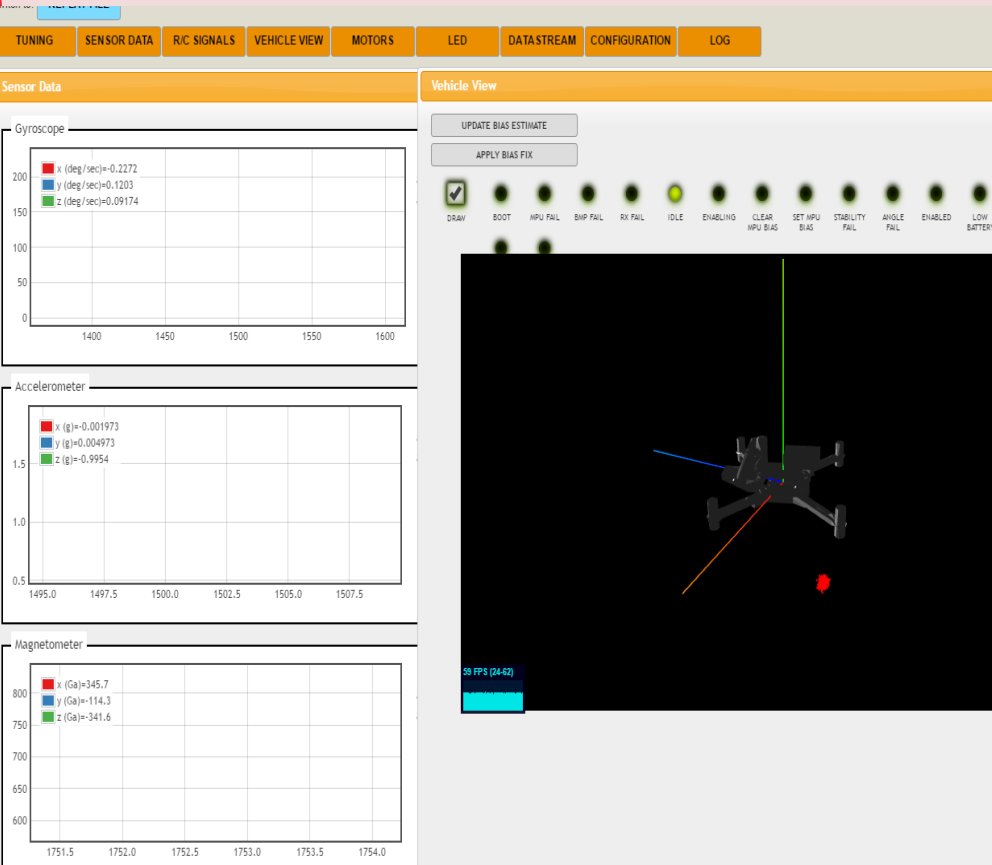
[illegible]

TUNING | SENSOR DATA | R/C SIGNALS | VEHICLE VIEW | MOTORS | LED | DATASTREAM | CONFIGURATION | LOG

Sensor Data

Gyroscope

x (deg/sec)=-0.2272
y (deg/sec)=0.1203
z (deg/sec)=0.09174

200
150
100
50
0
1400 1450 1500 1550 1600

Accelerometer

x (g)=-0.001973
y (g)=0.004973
z (g)=-0.9954

1.5
1.0
0.5
1495.0 1497.5 1500.0 1502.5 1505.0 1507.5

Magnetometer

x (Ga)=345.7
y (Ga)=-114.3
z (Ga)=-341.6

800
750
700
650
600
1751.5 1752.0 1752.5 1753.0 1753.5 1754.0

Vehicle View

UPDATE BIAS ESTIMATE

APPLY BIAS FIX

DRAW BOOT MPU FAIL BMP FAIL RX FAIL IDLE ENABLING CLEAR MPU BIAS SET MPU BIAS STABILITY FAIL ANGLE FAIL ENABLED LOW BATTERY

59 FPS (24-62)